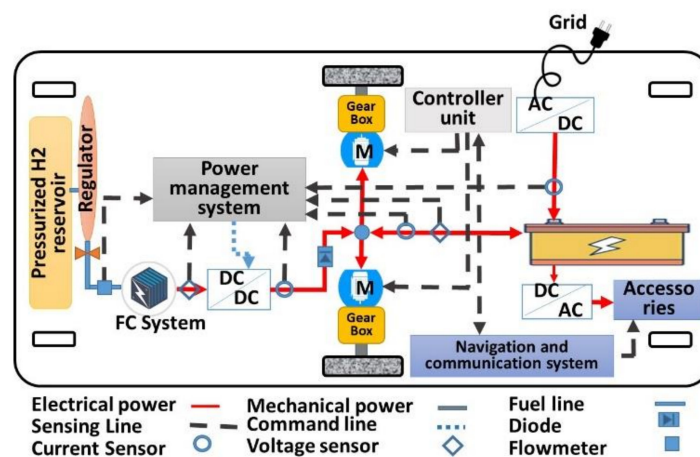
Grid

Pressurized H2 reservoir

Regulator

Power management system

Gear Box

M

Controller unit

AC

DC

DC

DC

FC System

M

Gear Box

DC

AC

Accessories

Navigation and communication system

Electrical power
Sensing Line
Current Sensor

Mechanical power
Command line
Voltage sensor

Fuel line
Diode
Flowmeter